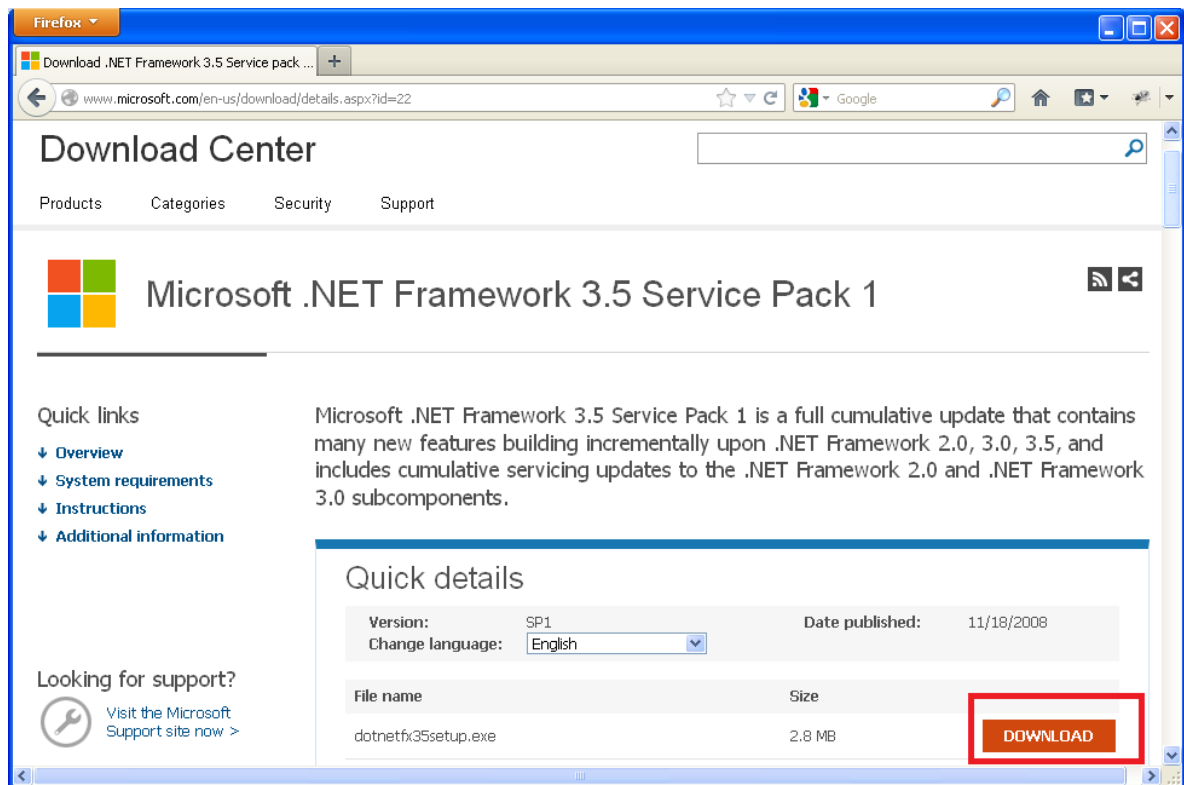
Firefox

Download .NET Framework 3.5 Service pack ...

www.microsoft.com/en-us/download/details.aspx?id=22

Google

Download Center

Products Categories Security Support

Microsoft .NET Framework 3.5 Service Pack 1

Quick links

Overview

System requirements

Instructions

Additional information

Microsoft .NET Framework 3.5 Service Pack 1 is a full cumulative update that contains many new features building incrementally upon .NET Framework 2.0, 3.0, 3.5, and includes cumulative servicing updates to the .NET Framework 2.0 and .NET Framework 3.0 subcomponents.

Quick details

Version: SP1

Change language: English

Date published: 11/18/2008

| File name | Size | |
|---|---|---|
| dotnetfx35setup.exe | 2.8 MB | DOWNLOAD |

Looking for support?

Visit the Microsoft Support site now >